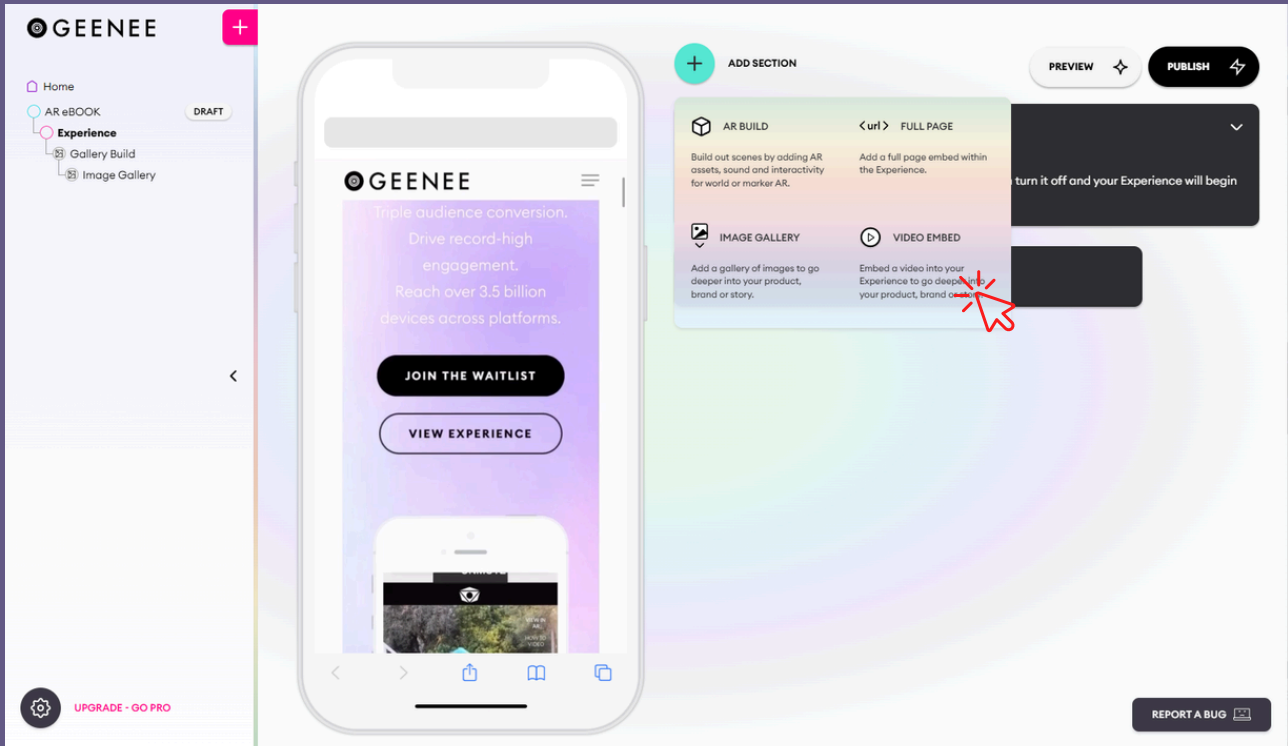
GEENEE

Home
AR eBOOK DRAFT
Experience
Gallery Build
Image Gallery

GEENEE
Triple audience conversion. Drive record-high engagement. Reach over 3.5 billion devices across platforms.

JOIN THE WAITLIST
VIEW EXPERIENCE

ADD SECTION

PREVIEW
PUBLISH

AR BUILD
Build out scenes by adding AR assets, sound and interactivity for world or marker AR.

<url> FULL PAGE
Add a full page embed within the Experience.

IMAGE GALLERY
Add a gallery of images to go deeper into your product, brand or story.

VIDEO EMBED
Embed a video into your Experience to go deeper into your product, brand or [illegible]

turn it off and your Experience will begin

UPGRADE - GO PRO

REPORT A BUG